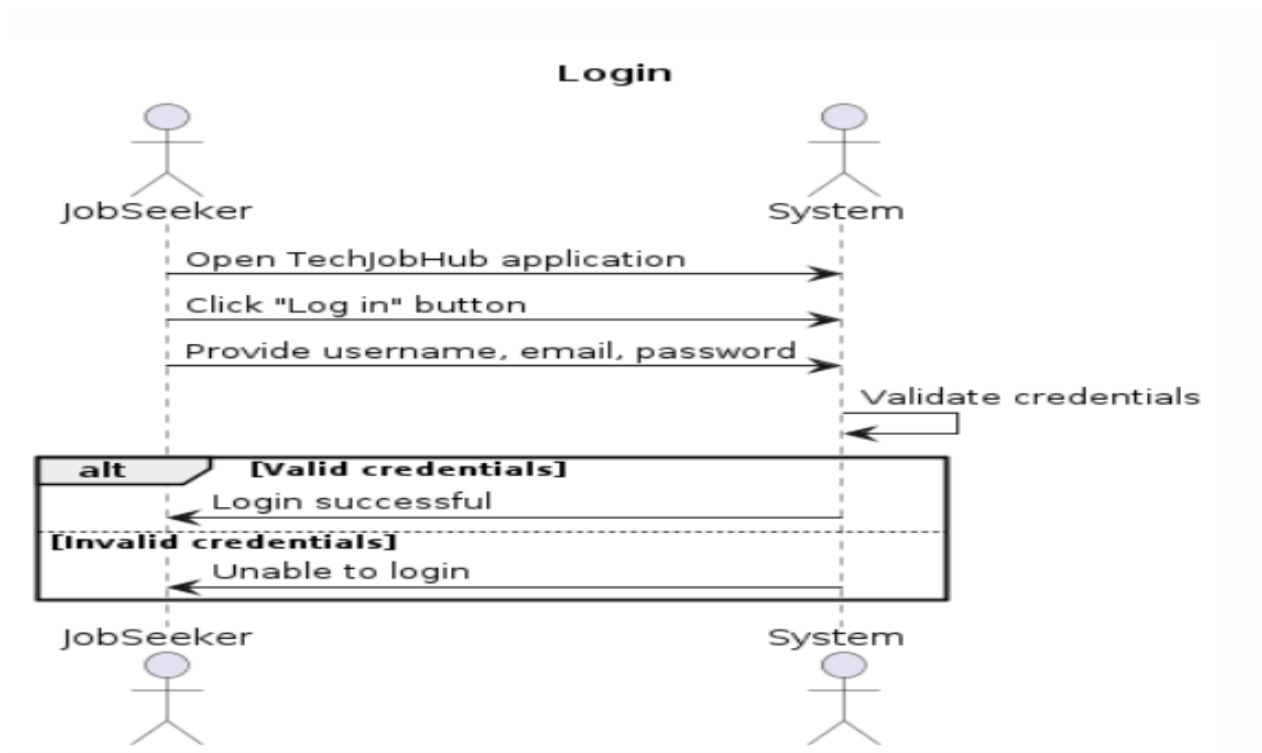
Login

JobSeeker

System

Open TechJobHub application

Click "Log in" button

Provide username, email, password

Validate credentials

alt [Valid credentials]

Login successful

[Invalid credentials]

Unable to login

JobSeeker

System